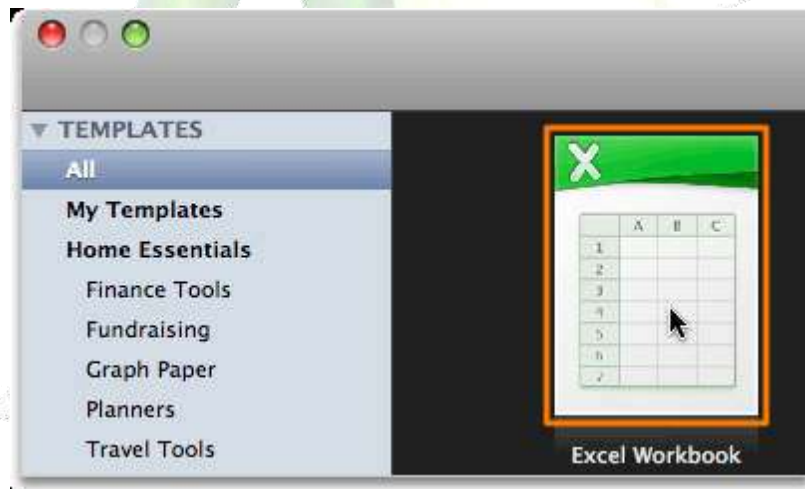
▼ TEMPLATES
All
My Templates
Home Essentials
Finance Tools
Fundraising
Graph Paper
Planners
Travel Tools

|   | A | B | C |
|---|---|---|---|
| 1 |   |   |   |
| 2 |   |   |   |
| 3 |   |   |   |
| 4 |   |   |   |
| 5 |   |   |   |
| 6 |   |   |   |
| 7 |   |   |   |

Excel Workbook